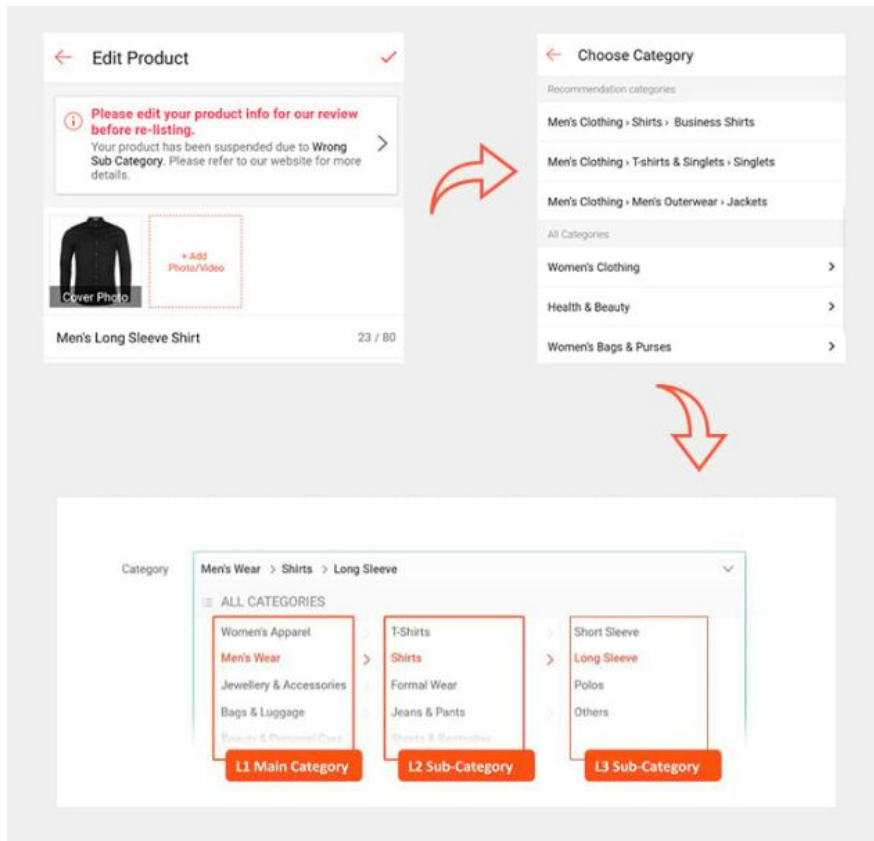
Edit Product

Please edit your product info for our review before re-listing.
Your product has been suspended due to Wrong Sub Category. Please refer to our website for more details.

Cover Photo

+ Add Photo/Video

Men's Long Sleeve Shirt 23 / 80

Choose Category

Recommendation categories

Men's Clothing › Shirts › Business Shirts

Men's Clothing › T-shirts & Singlets › Singlets

Men's Clothing › Men's Outerwear › Jackets

All Categories

Women's Clothing

Health & Beauty

Women's Bags & Purses

Category Men's Wear > Shirts > Long Sleeve

ALL CATEGORIES

| Women's Apparel | T-Shirts | Short Sleeve |
|---|---|---|
| Men's Wear | Shirts | Long Sleeve |
| Jewellery & Accessories | Formal Wear | Polos |
| Bags & Luggage | Jeans & Pants | Others |
| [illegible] | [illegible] | |

L1 Main Category

L2 Sub-Category

L3 Sub-Category